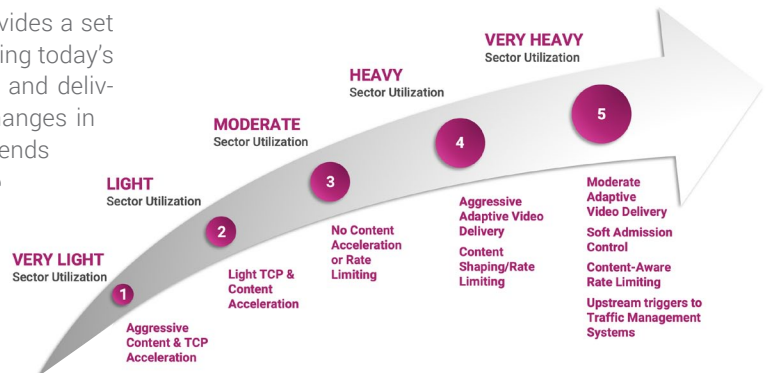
vides a set
ing today's
and deliv-
anges in
ends

VERY HEAVY
Sector Utilization

HEAVY
Sector Utilization

MODERATE
Sector Utilization

LIGHT
Sector Utilization

VERY LIGHT
Sector Utilization

1
Aggressive Content & TCP Acceleration

2
Light TCP & Content Acceleration

3
No Content Acceleration or Rate Limiting

4
Aggressive Adaptive Video Delivery

Content Shaping/Rate Limiting

5
Moderate Adaptive Video Delivery

Soft Admission Control

Content-Aware Rate Limiting

Upstream triggers to Traffic Management Systems